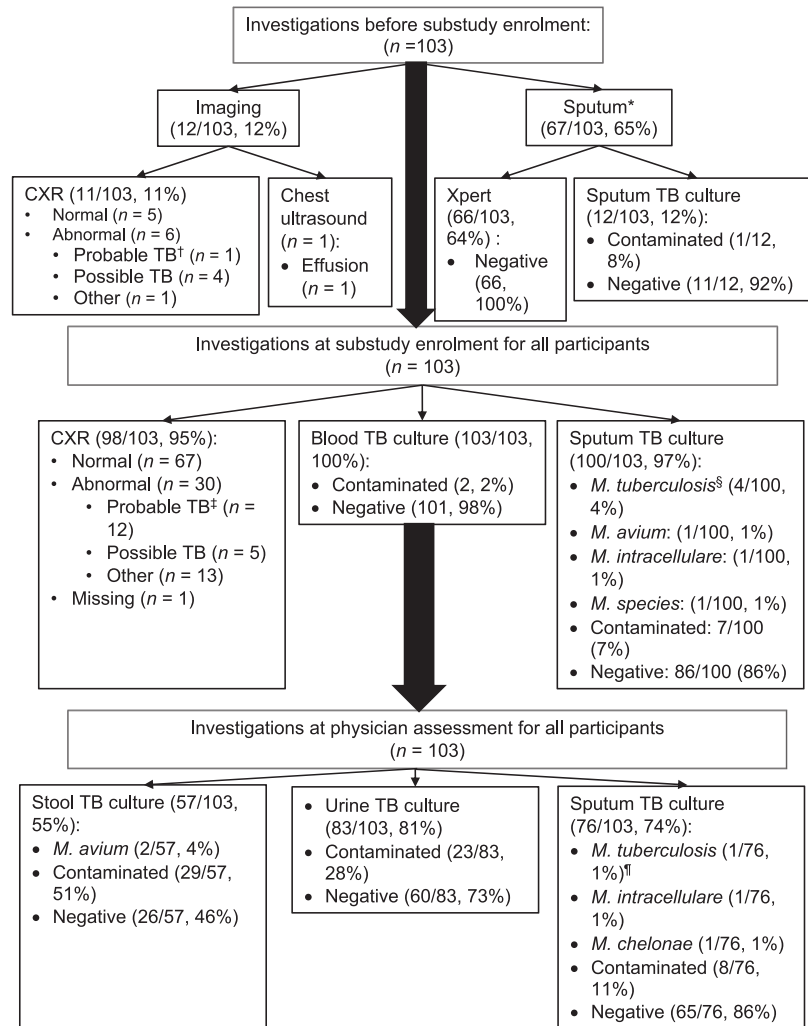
Investigations before substudy enrolment: ($n$ =103)

Imaging (12/103, 12%)

Sputum* (67/103, 65%)

CXR (11/103, 11%)
• Normal ($n$ = 5)
• Abnormal ($n$ = 6)
• Probable TB† ($n$ = 1)
• Possible TB ($n$ = 4)
• Other ($n$ = 1)

Chest ultrasound ($n$ = 1):
• Effusion ($n$ = 1)

Xpert (66/103, 64%) :
• Negative (66, 100%)

Sputum TB culture (12/103, 12%):
• Contaminated (1/12, 8%)
• Negative (11/12, 92%)

Investigations at substudy enrolment for all participants ($n$ = 103)

CXR (98/103, 95%):
• Normal ($n$ = 67)
• Abnormal ($n$ = 30)
• Probable TB‡ ($n$ = 12)
• Possible TB ($n$ = 5)
• Other ($n$ = 13)
• Missing ($n$ = 1)

Blood TB culture (103/103, 100%):
• Contaminated (2, 2%)
• Negative (101, 98%)

Sputum TB culture (100/103, 97%):
• M. tuberculosis§ (4/100, 4%)
• M. avium: (1/100, 1%)
• M. intracellulare: (1/100, 1%)
• M. species: (1/100, 1%)
• Contaminated: 7/100 (7%)
• Negative: 86/100 (86%)

Investigations at physician assessment for all participants ($n$ = 103)

Stool TB culture (57/103, 55%):
• M. avium (2/57, 4%)
• Contaminated (29/57, 51%)
• Negative (26/57, 46%)

• Urine TB culture (83/103, 81%)
• Contaminated (23/83, 28%)
• Negative (60/83, 73%)

Sputum TB culture (76/103, 74%):
• M. tuberculosis (1/76, 1%)¶
• M. intracellulare (1/76, 1%)
• M. chelonae (1/76, 1%)
• Contaminated (8/76, 11%)
• Negative (65/76, 86%)